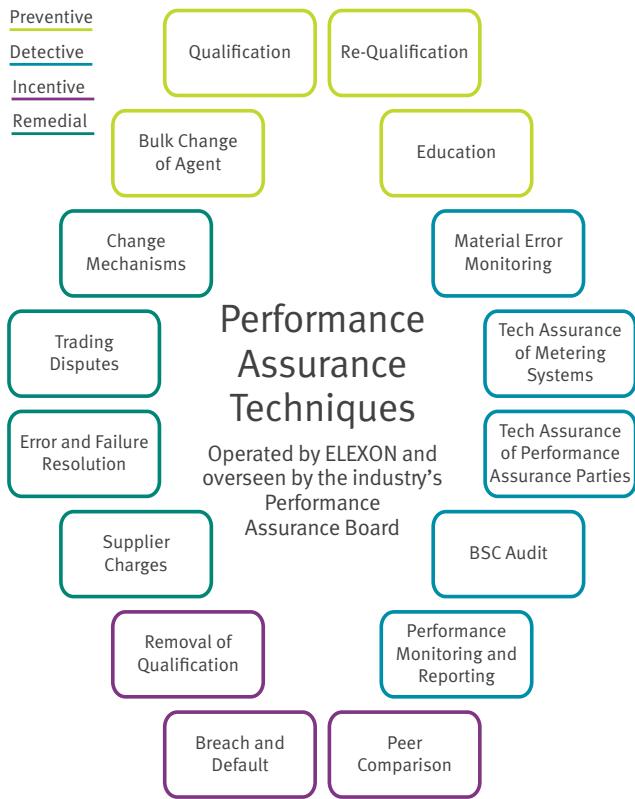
Preventive
Detective
Incentive
Remedial

Qualification

Re-Qualification

Bulk Change of Agent

Education

Change Mechanisms

Material Error Monitoring

Trading Disputes

Tech Assurance of Metering Systems

Error and Failure Resolution

Tech Assurance of Performance Assurance Parties

Supplier Charges

BSC Audit

Removal of Qualification

Performance Monitoring and Reporting

Breach and Default

Peer Comparison

Performance Assurance Techniques

Operated by ELEXON and overseen by the industry's Performance Assurance Board